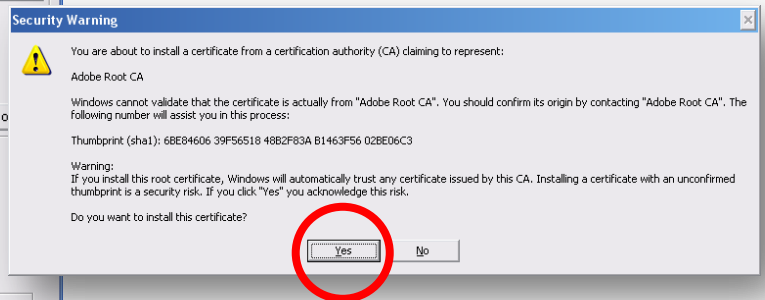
Security Warning

You are about to install a certificate from a certification authority (CA) claiming to represent:

Adobe Root CA

Windows cannot validate that the certificate is actually from "Adobe Root CA". You should confirm its origin by contacting "Adobe Root CA". The following number will assist you in this process:

Thumbprint (sha1): 6BE84606 39F56518 48B2F83A B1463F56 02BE06C3

Warning:
If you install this root certificate, Windows will automatically trust any certificate issued by this CA. Installing a certificate with an unconfirmed thumbprint is a security risk. If you click "Yes" you acknowledge this risk.

Do you want to install this certificate?

Yes No